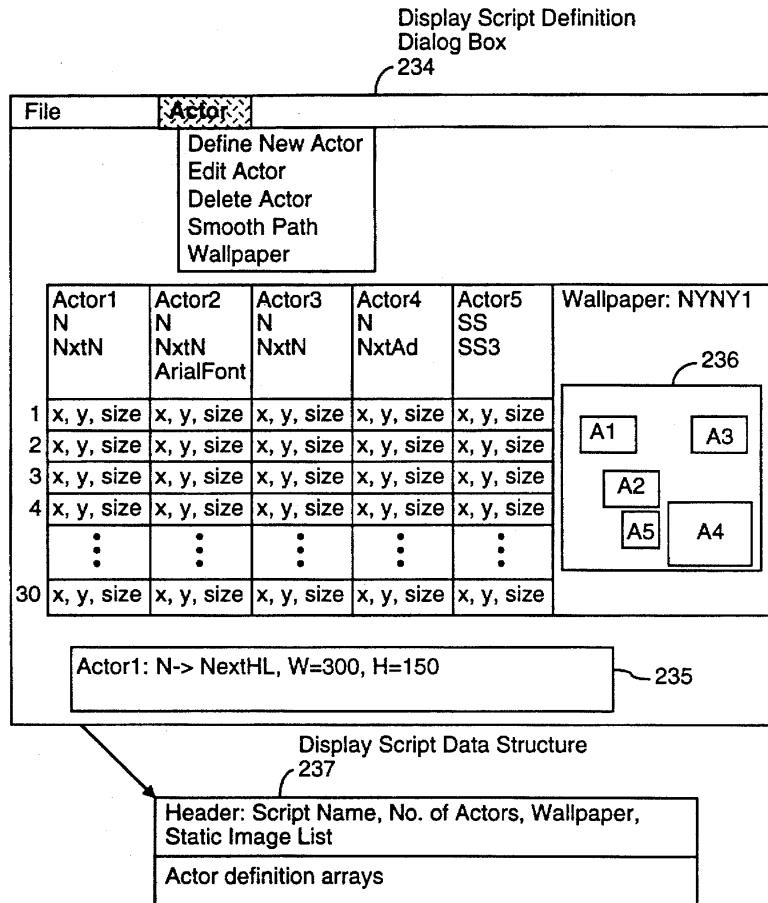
Display Script Definition
Dialog Box
234

File Actor

Define New Actor
Edit Actor
Delete Actor
Smooth Path
Wallpaper

| | Actor1 N NxtN | Actor2 N NxtN ArialFont | Actor3 N NxtN | Actor4 N NxtAd | Actor5 SS SS3 |
|---|---|---|---|---|---|
| 1 | x, y, size | x, y, size | x, y, size | x, y, size | x, y, size |
| 2 | x, y, size | x, y, size | x, y, size | x, y, size | x, y, size |
| 3 | x, y, size | x, y, size | x, y, size | x, y, size | x, y, size |
| 4 | x, y, size | x, y, size | x, y, size | x, y, size | x, y, size |
| | ⋮ | ⋮ | ⋮ | ⋮ | ⋮ |
| 30 | x, y, size | x, y, size | x, y, size | x, y, size | x, y, size |

Wallpaper: NYNY1
236
A1 A3 A2 A5 A4

Actor1: N-> NextHL, W=300, H=150
235

Display Script Data Structure
237

Header: Script Name, No. of Actors, Wallpaper, Static Image List

Actor definition arrays